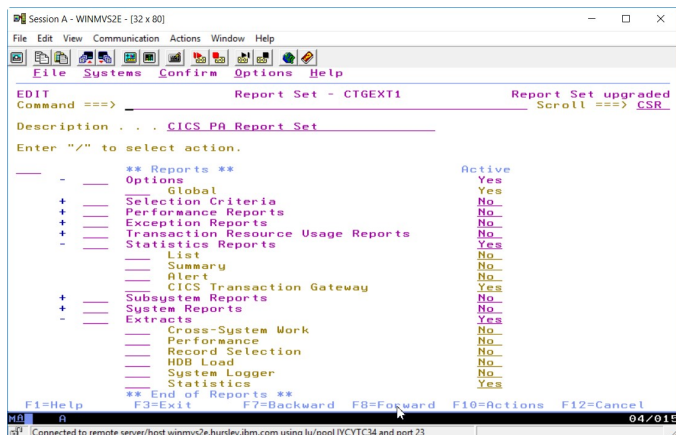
Session A - WINMVS2E - [32 x 80]

File Edit View Communication Actions Window Help

File Systems Confirm Options Help

EDIT Report Set - CTGEXT1 Report Set upgraded
Command ===> Scroll ===> CSR

Description . . . CICS PA Report Set

Enter "/" to select action.

** Reports ** Active
- Options Yes
Global Yes
+ Selection Criteria No
+ Performance Reports No
+ Exception Reports No
+ Transaction Resource Usage Reports No
- Statistics Reports Yes
List No
Summary No
Alert No
CICS Transaction Gateway Yes
+ Subsystem Reports No
+ System Reports No
- Extracts Yes
Cross-System Work No
Performance No
Record Selection No
HDB Load No
System Logger No
Statistics Yes
** End of Reports **
F1=Help F3=Exit F7=Backward F8=Forward F10=Actions F12=Cancel

MA A 04/015

Connected to remote server/host winmvs2e.hursley.ibm.com using lu/pool IYCYTC34 and port 23